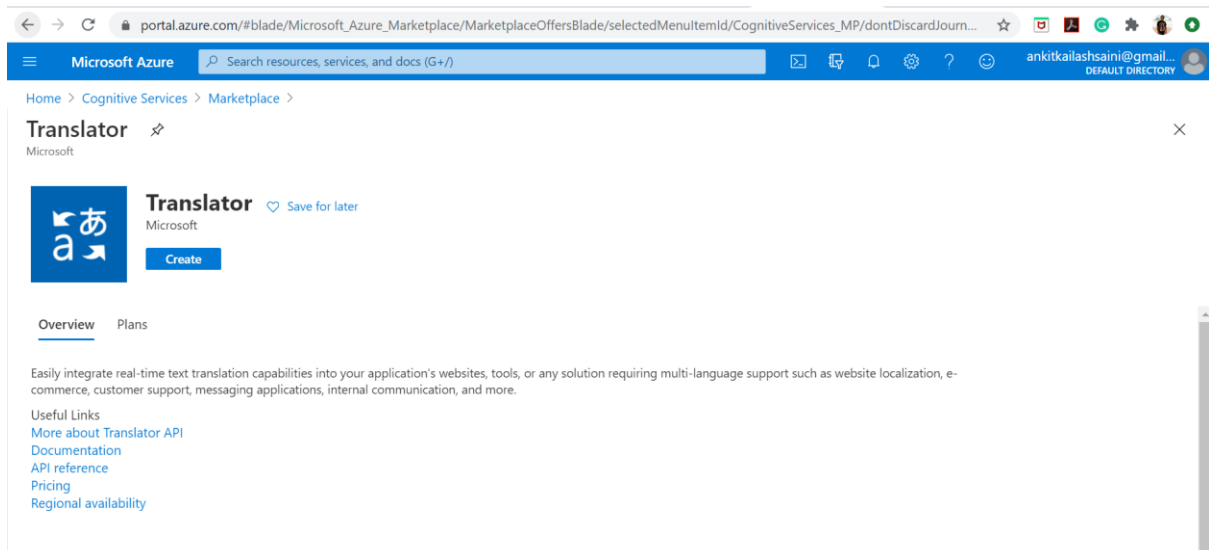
portal.azure.com/#blade/Microsoft_Azure_Marketplace/MarketplaceOffersBlade/selectedMenuItemId/CognitiveServices_MP/dontDiscardJourn...

Microsoft Azure

Search resources, services, and docs (G+/)

ankitkailashsaini@gmail...
DEFAULT DIRECTORY

Home > Cognitive Services > Marketplace >

Translator
Microsoft

Translator Save for later
Microsoft
Create

Overview Plans

Easily integrate real-time text translation capabilities into your application's websites, tools, or any solution requiring multi-language support such as website localization, e-commerce, customer support, messaging applications, internal communication, and more.

Useful Links
More about Translator API
Documentation
API reference
Pricing
Regional availability